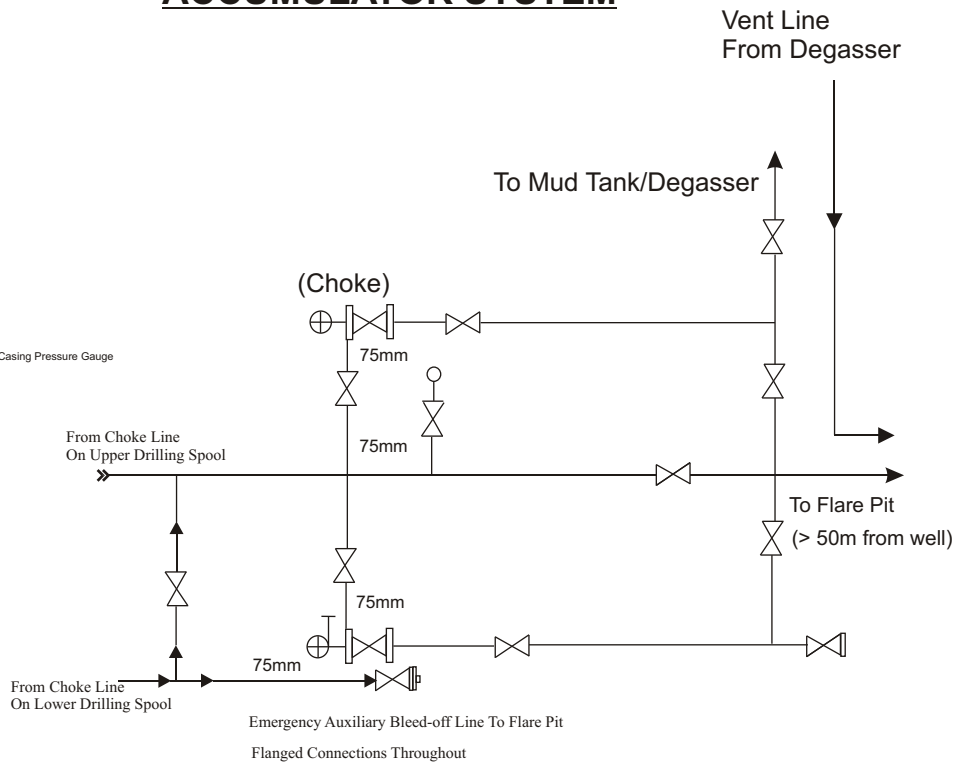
ACCUMULATOR SYSTEM

Vent Line
From Degasser

To Mud Tank/Degasser

(Choke)

Casing Pressure Gauge

75mm

75mm

From Choke Line
On Upper Drilling Spool

To Flare Pit
(> 50m from well)

75mm

75mm

From Choke Line
On Lower Drilling Spool

Emergency Auxiliary Bleed-off Line To Flare Pit

Flanged Connections Throughout